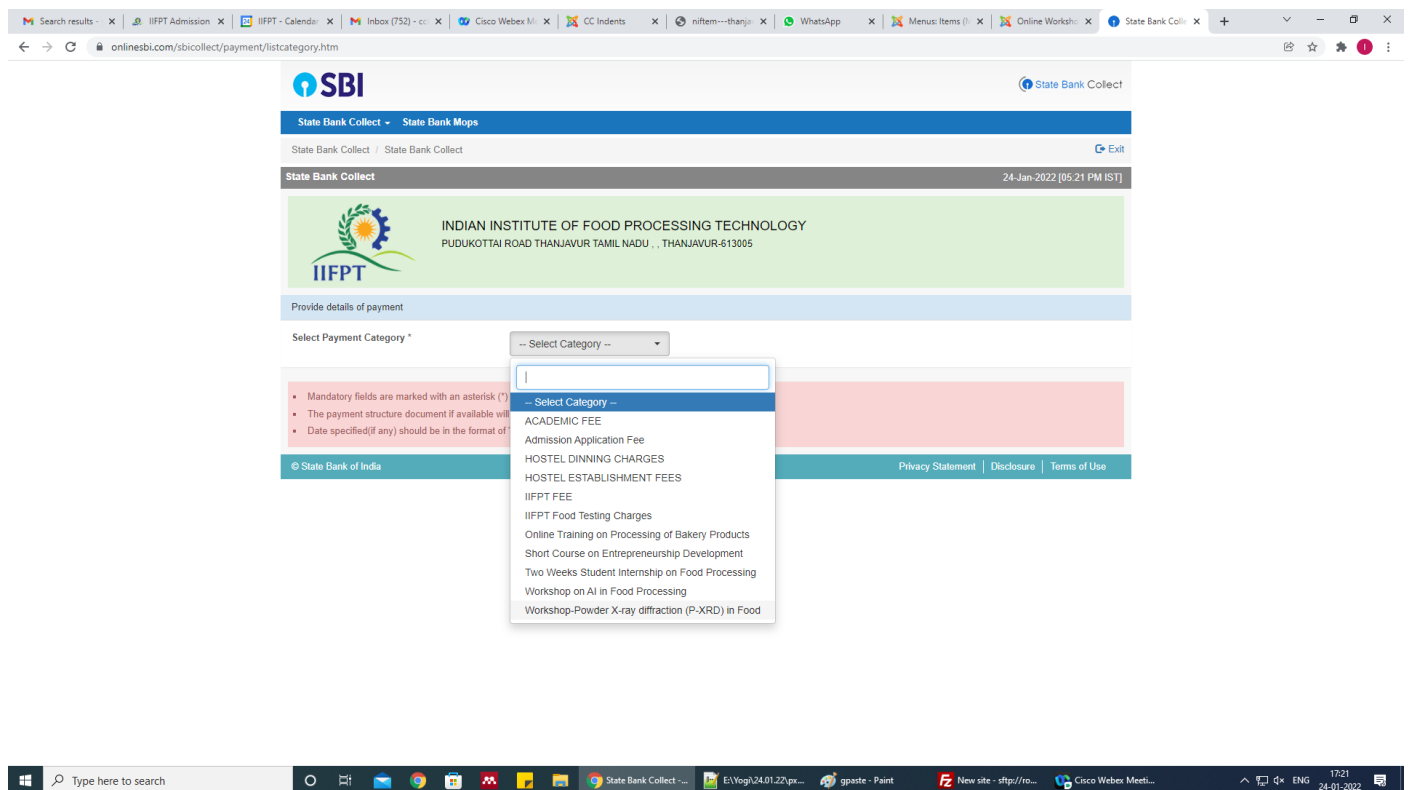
Search results - × IIFPT Admission × IIFPT - Calendar × Inbox (752) - cc × Cisco Webex M × CC Indents × niftem---thanja × WhatsApp × Menus: Items (I × Online Worksho × State Bank Colle × +

onlinesbi.com/sbicollect/payment/listcategory.htm

SBI

State Bank Collect

State Bank Collect ▾ State Bank Mops

State Bank Collect / State Bank Collect

Exit

State Bank Collect

24-Jan-2022 [05:21 PM IST]

IIFPT

INDIAN INSTITUTE OF FOOD PROCESSING TECHNOLOGY
PUDUKOTTAI ROAD THANJAVUR TAMIL NADU , , THANJAVUR-613005

Provide details of payment

Select Payment Category *

-- Select Category --

-- Select Category --
ACADEMIC FEE
Admission Application Fee
HOSTEL DINNING CHARGES
HOSTEL ESTABLISHMENT FEES
IIFPT FEE
IIFPT Food Testing Charges
Online Training on Processing of Bakery Products
Short Course on Entrepreneurship Development
Two Weeks Student Internship on Food Processing
Workshop on AI in Food Processing
Workshop-Powder X-ray diffraction (P-XRD) in Food

- Mandatory fields are marked with an asterisk (*)
- The payment structure document if available will
- Date specified(if any) should be in the format of '

© State Bank of India

Privacy Statement | Disclosure | Terms of Use

Type here to search

State Bank Collect -...

E:\Yogi\24.01.22\px...

gpaste - Paint

New site - sftp://ro...

Cisco Webex Meeti...

ENG

17:21
24-01-2022